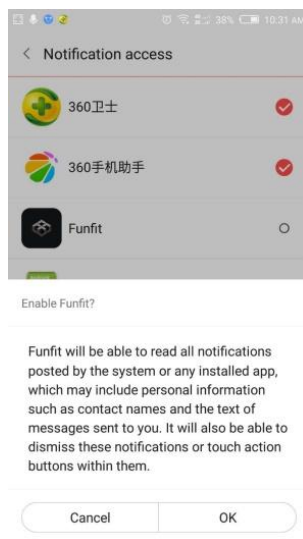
38% 10:31 AM

< Notification access

360卫士

360手机助手

Funfit

Enable Funfit?

Funfit will be able to read all notifications posted by the system or any installed app, which may include personal information such as contact names and the text of messages sent to you. It will also be able to dismiss these notifications or touch action buttons within them.

Cancel

OK